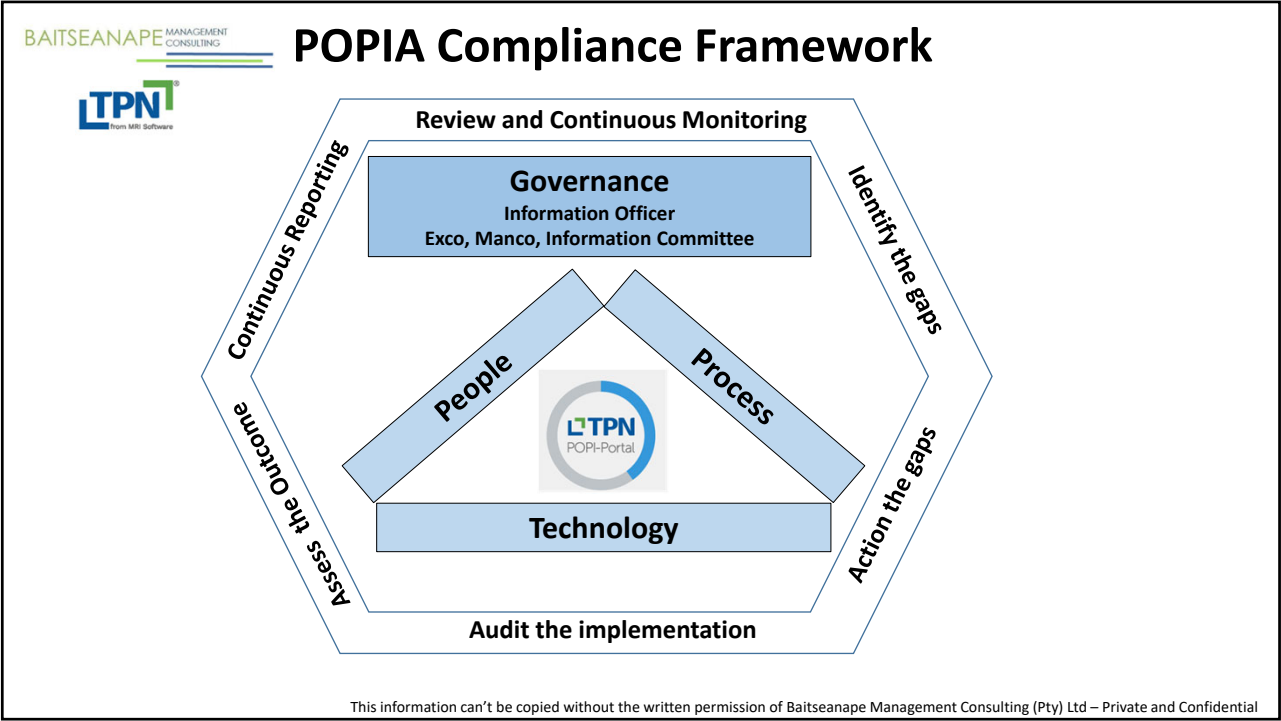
BAITSEANAPE MANAGEMENT CONSULTING

TPN from MRI Software

POPIA Compliance Framework

Review and Continuous Monitoring

Identify the gaps

Action the gaps

Audit the implementation

Assess the Outcome

Continuous Reporting

Governance
Information Officer
Exco, Manco, Information Committee

People

Process

TPN POPI-Portal

Technology

This information can't be copied without the written permission of Baitseanape Management Consulting (Pty) Ltd – Private and Confidential